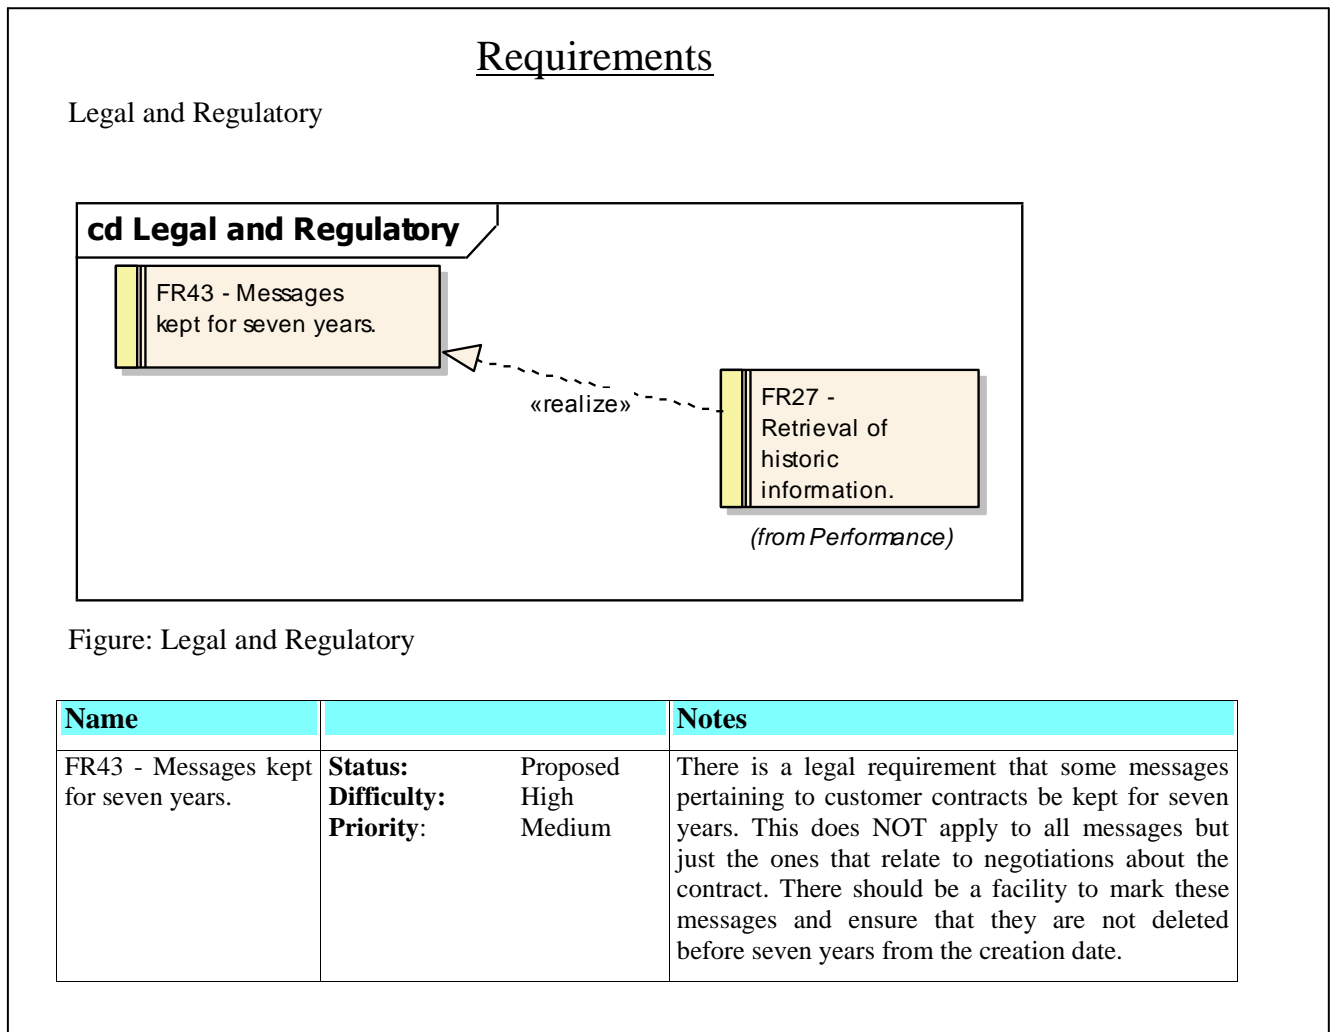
Requirements

Legal and Regulatory

cd Legal and Regulatory

FR43 - Messages kept for seven years.

«realize»

FR27 - Retrieval of historic information.

(from Performance)

Figure: Legal and Regulatory

| Name | | Notes |
|---|---|---|
| FR43 - Messages kept for seven years. | **Status:** Proposed<br>**Difficulty:** High<br>**Priority**: Medium | There is a legal requirement that some messages pertaining to customer contracts be kept for seven years. This does NOT apply to all messages but just the ones that relate to negotiations about the contract. There should be a facility to mark these messages and ensure that they are not deleted before seven years from the creation date. |